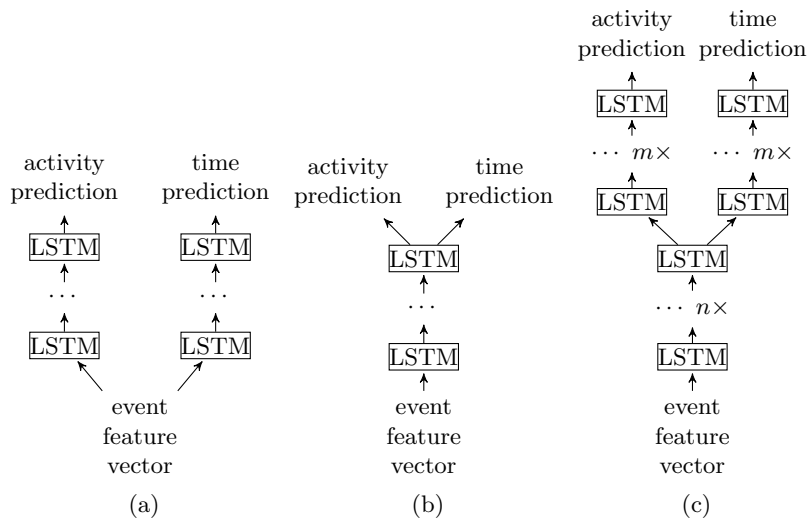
activity prediction

time prediction

LSTM

LSTM

...

...

LSTM

LSTM

event feature vector

(a)

activity prediction

time prediction

LSTM

...

LSTM

event feature vector

(b)

activity prediction

time prediction

LSTM

LSTM

... $m\times$

... $m\times$

LSTM

LSTM

LSTM

... $n\times$

LSTM

event feature vector

(c)